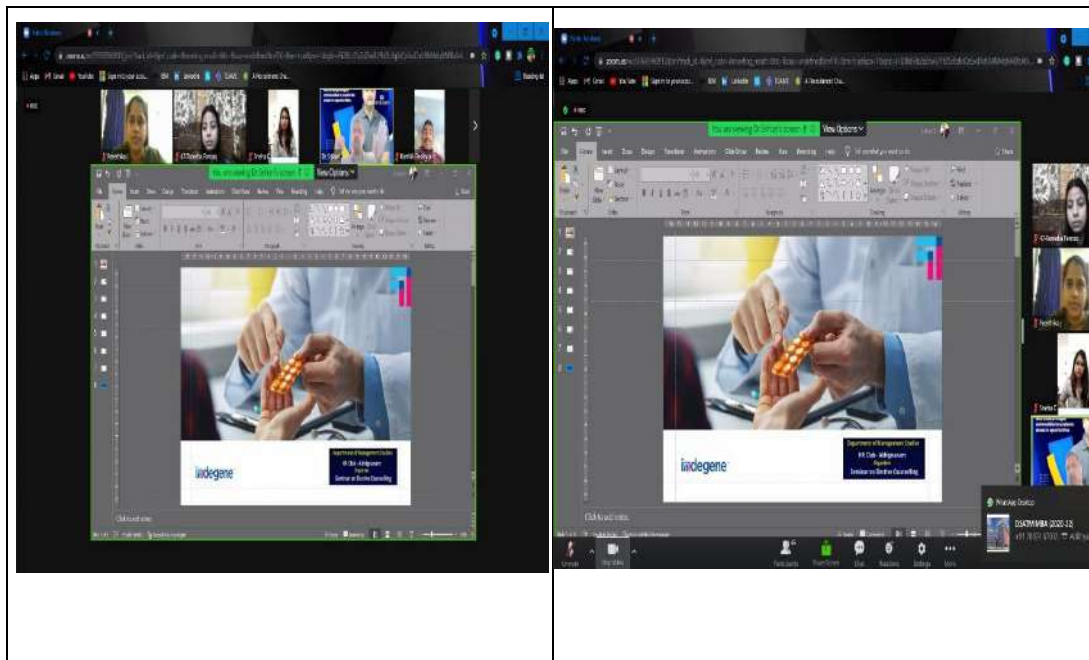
You are viewing Dr. Srihari's screen

View Options

indegene

Department of Management Studies
HR Club - Adhigyanam
Organizes
Seminar on Elective Counselling

Click to add notes

You are viewing Dr. Srihari's screen

View Options

indegene

Department of Management Studies
HR Club - Adhigyanam
Organizes
Seminar on Elective Counselling

Click to add notes

DSATM MBA (2020-22)

Participants

Share Screen

Chat

Reactions

Settings

More